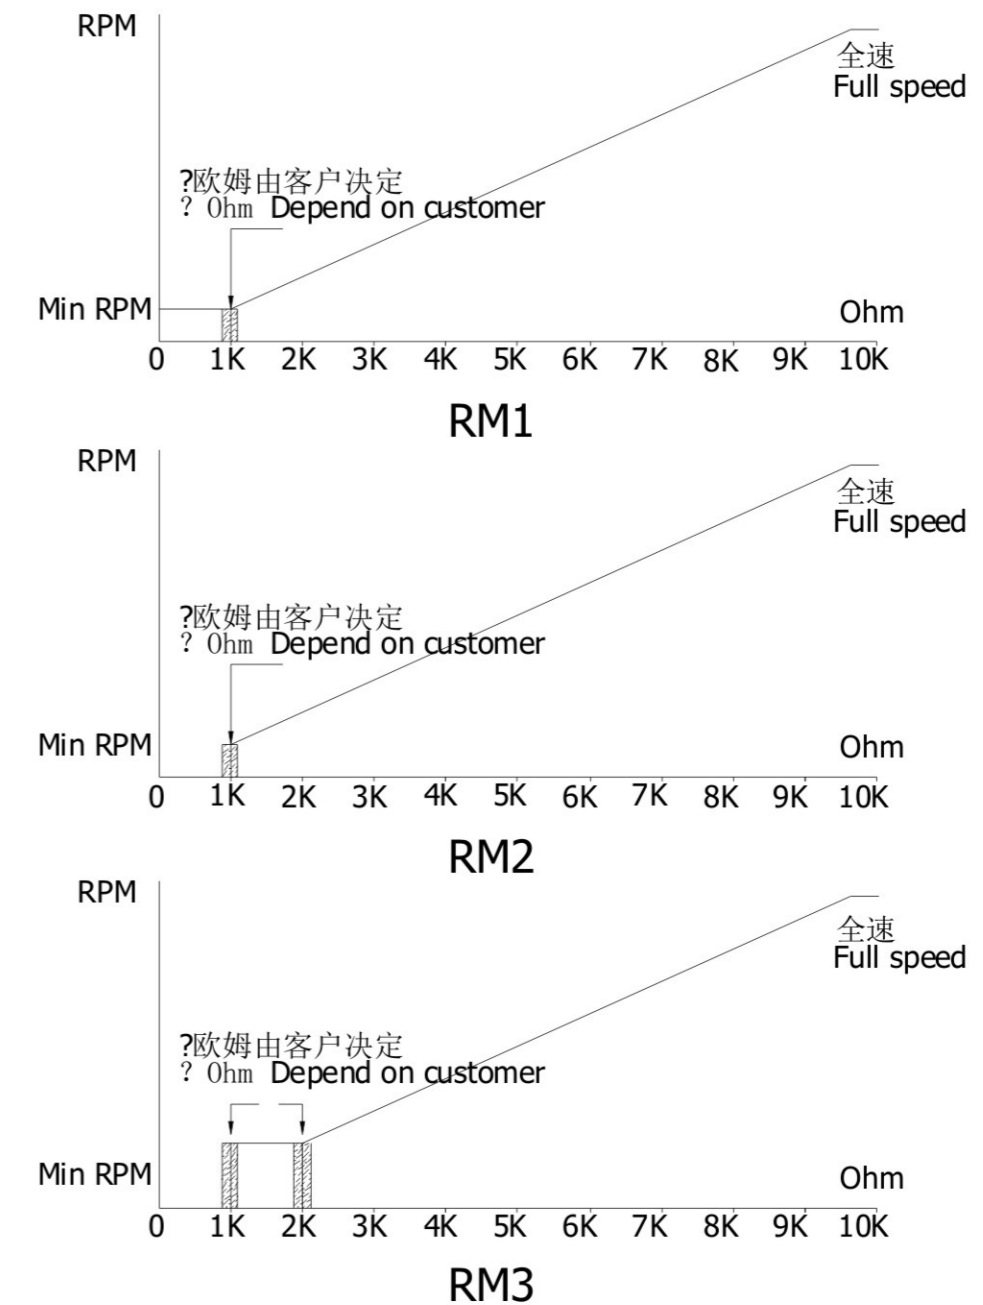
RPM
全速
Full speed
?欧姆由客户决定
? Ohm Depend on customer
Min RPM
Ohm
0 1K 2K 3K 4K 5K 6K 7K 8K 9K 10K
RM1

RPM
全速
Full speed
?欧姆由客户决定
? Ohm Depend on customer
Min RPM
Ohm
0 1K 2K 3K 4K 5K 6K 7K 8K 9K 10K
RM2

RPM
全速
Full speed
?欧姆由客户决定
? Ohm Depend on customer
Min RPM
Ohm
0 1K 2K 3K 4K 5K 6K 7K 8K 9K 10K
RM3